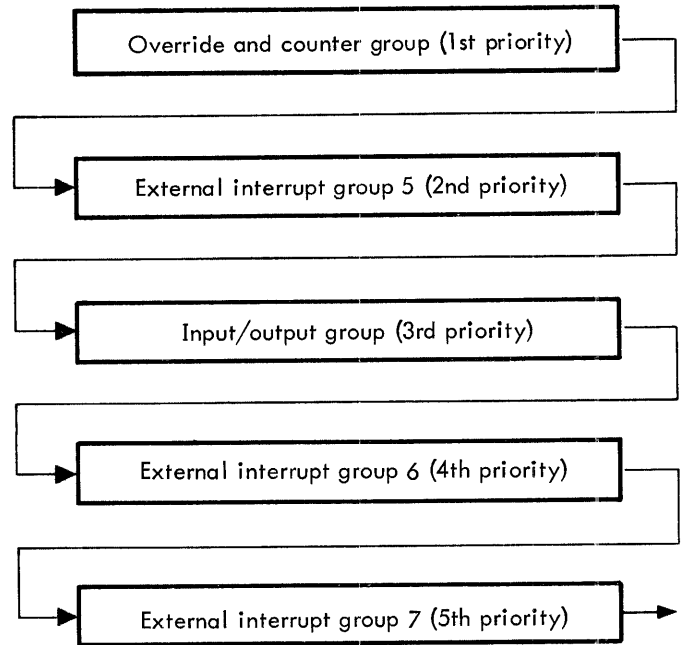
Override and counter group (1st priority)

External interrupt group 5 (2nd priority)

Input/output group (3rd priority)

External interrupt group 6 (4th priority)

External interrupt group 7 (5th priority)